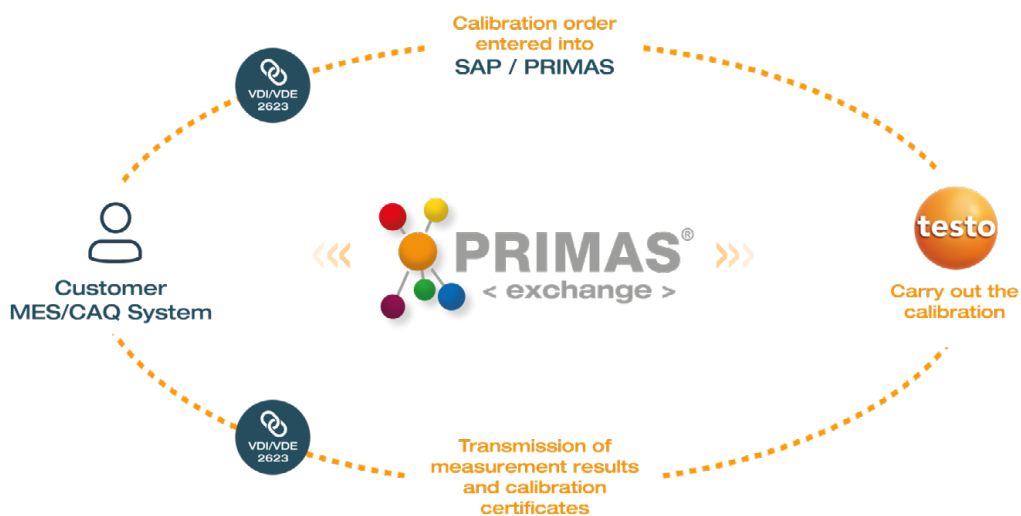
Calibration order entered into
SAP / PRIMAS

VDI/VDE 2623

Customer MES/CAQ System

PRIMAS®
< exchange >

testo

Carry out the calibration

VDI/VDE 2623

Transmission of measurement results and calibration certificates